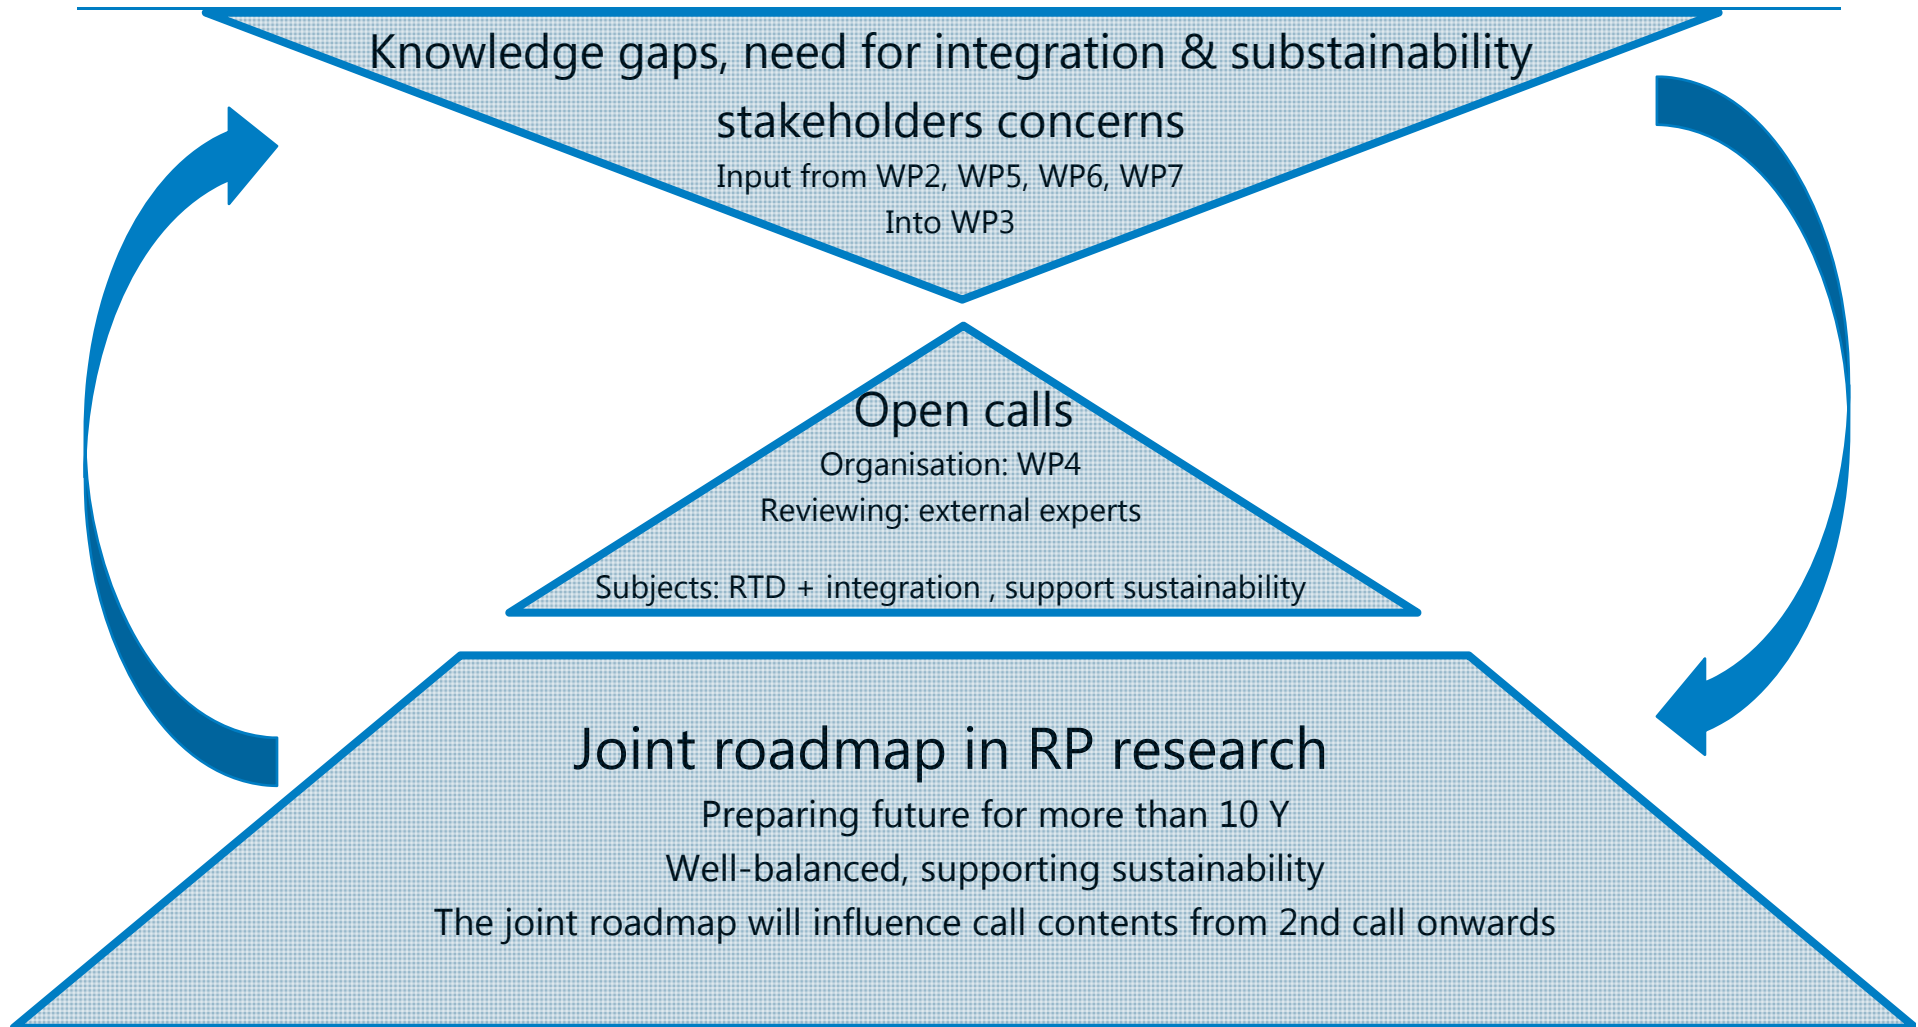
Knowledge gaps, need for integration & substainability
stakeholders concerns
Input from WP2, WP5, WP6, WP7
Into WP3

Open calls
Organisation: WP4
Reviewing: external experts

Subjects: RTD + integration , support sustainability

Joint roadmap in RP research
Preparing future for more than 10 Y
Well-balanced, supporting sustainability
The joint roadmap will influence call contents from 2nd call onwards